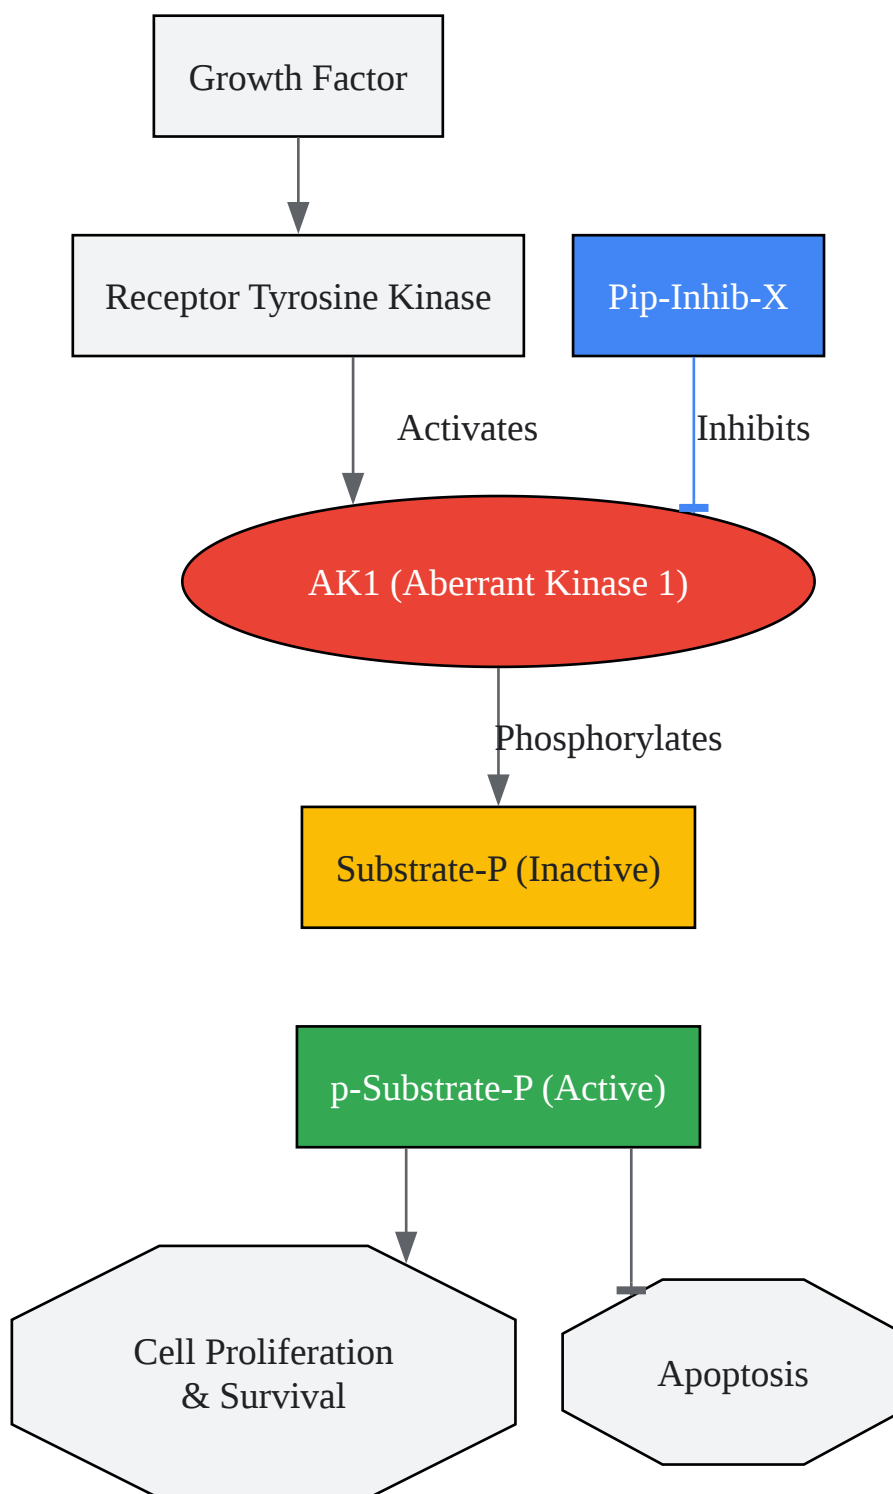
Growth Factor

Receptor Tyrosine Kinase

Pip-Inhib-X

Activates

Inhibits

AK1 (Aberrant Kinase 1)

Phosphorylates

Substrate-P (Inactive)

p-Substrate-P (Active)

Cell Proliferation & Survival

Apoptosis